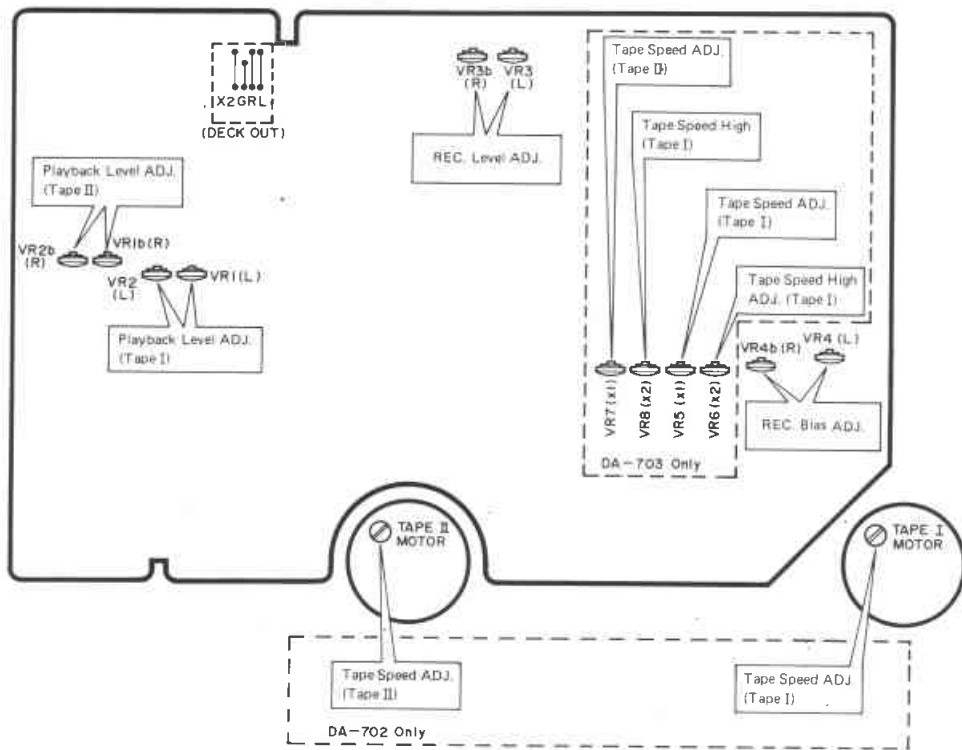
X2GRL
(DECK OUT)

VR3b (R)
VR3 (L)
REC. Level ADJ.

Tape Speed ADJ. (Tape II)
Tape Speed High (Tape II)
Tape Speed ADJ. (Tape I)
Tape Speed High ADJ. (Tape I)

Playback Level ADJ. (Tape II)
VR2b (R)
VR1b(R)
VR2 (L)
VR1(L)
Playback Level ADJ. (Tape I)

VR7 (x1)
VR8 (x2)
VR5 (x1)
VR6 (x2)
DA-703 Only

VR4b (R)
VR4 (L)
REC. Bias ADJ.

TAPE II MOTOR
TAPE I MOTOR

Tape Speed ADJ. (Tape II)
Tape Speed ADJ (Tape I)
DA-702 Only